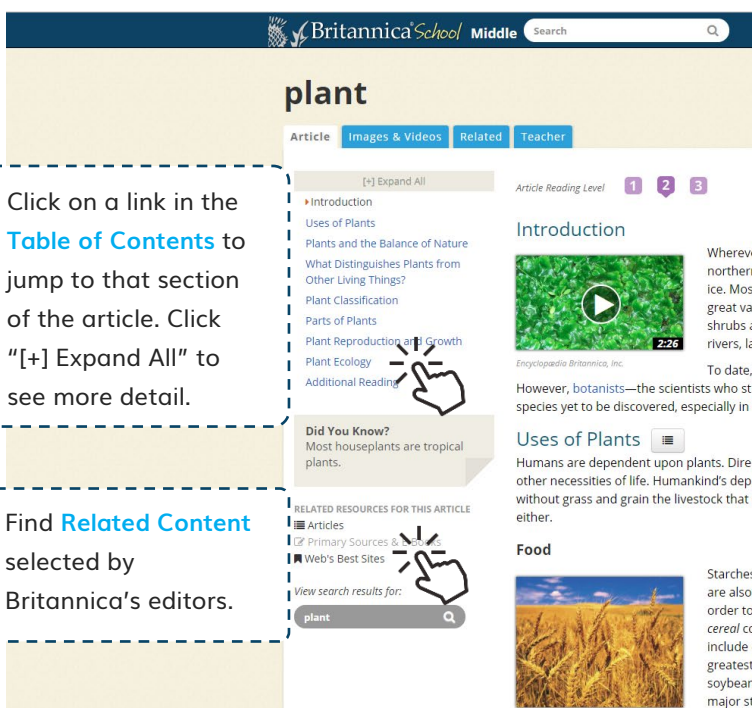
Britannica School Middle Search

plant

Article Images & Videos Related Teacher

Click on a link in the Table of Contents to jump to that section of the article. Click "[+] Expand All" to see more detail.

[+] Expand All

Introduction

Uses of Plants

Plants and the Balance of Nature

What Distinguishes Plants from Other Living Things?

Plant Classification

Parts of Plants

Plant Reproduction and Growth

Plant Ecology

Additional Reading

Did You Know?
Most houseplants are tropical plants.

Find Related Content selected by Britannica's editors.

RELATED RESOURCES FOR THIS ARTICLE

Articles

Primary Sources & E-Books

Web's Best Sites

View search results for:

plant

Article Reading Level 1 2 3

Introduction

2:26

Encyclopædia Britannica, Inc.

Whereve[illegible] northern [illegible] ice. Mos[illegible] great va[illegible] shrubs a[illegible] rivers, la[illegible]

To date, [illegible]
However, botanists—the scientists who st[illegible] species yet to be discovered, especially in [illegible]

Uses of Plants

Humans are dependent upon plants. Dire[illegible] other necessities of life. Humankind's dep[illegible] without grass and grain the livestock that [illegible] either.

Food

Starches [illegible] are also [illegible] order to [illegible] cereal co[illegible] include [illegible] greatest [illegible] soybean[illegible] major st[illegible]